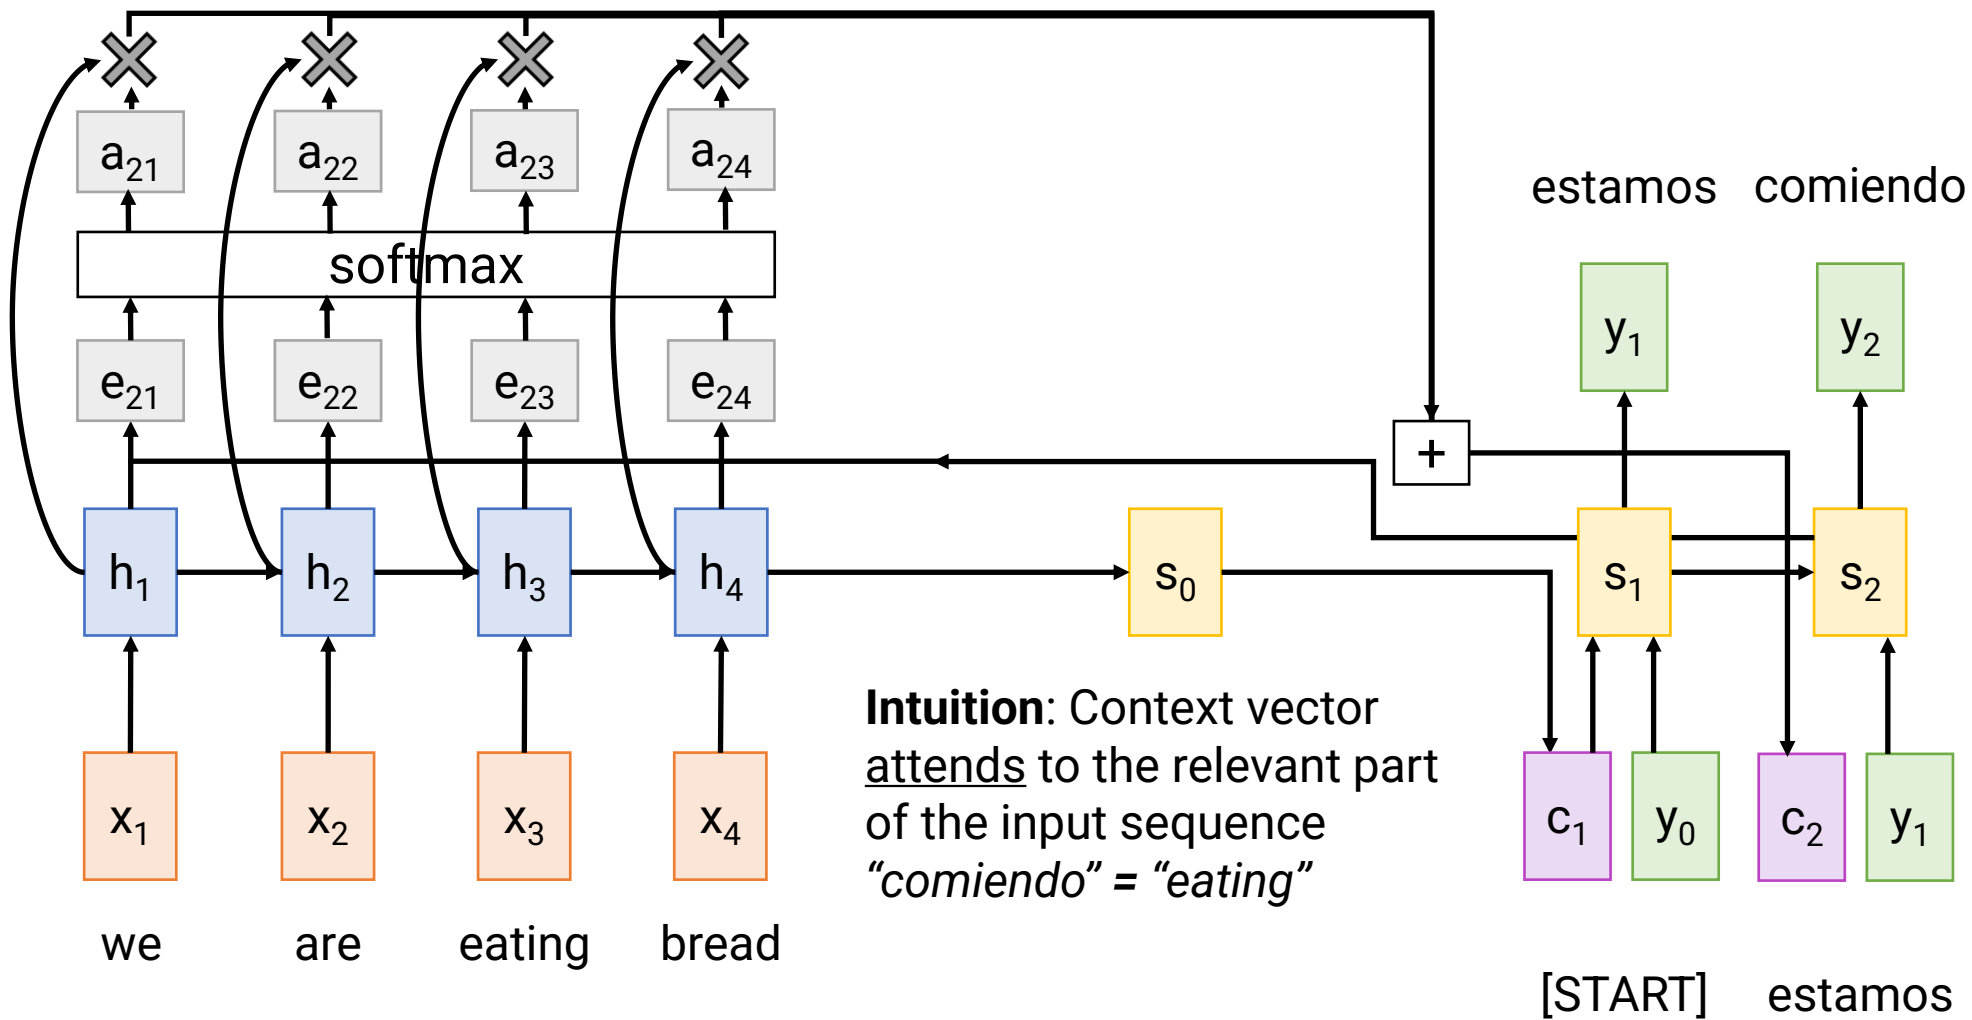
$a_{21}$ $a_{22}$ $a_{23}$ $a_{24}$

softmax

$e_{21}$ $e_{22}$ $e_{23}$ $e_{24}$

+

estamos comiendo

$y_1$ $y_2$

$h_1$ $h_2$ $h_3$ $h_4$ $s_0$ $s_1$ $s_2$

$x_1$ $x_2$ $x_3$ $x_4$

we are eating bread

**Intuition**: Context vector attends to the relevant part of the input sequence
*"comiendo" = "eating"*

$c_1$ $y_0$ $c_2$ $y_1$

[START] estamos